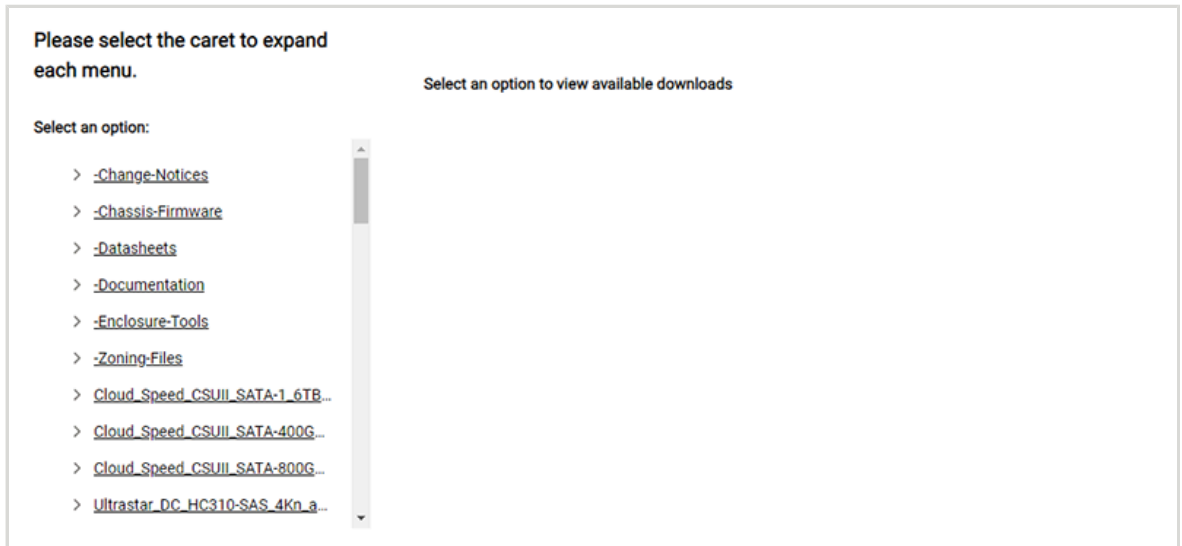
Please select the caret to expand each menu.

Select an option to view available downloads

Select an option:

> -Change-Notices
> -Chassis-Firmware
> -Datasheets
> -Documentation
> -Enclosure-Tools
> -Zoning-Files
> Cloud_Speed_CSUII_SATA-1_6TB...
> Cloud_Speed_CSUII_SATA-400G...
> Cloud_Speed_CSUII_SATA-800G...
> Ultrastar_DC_HC310-SAS_4Kn_a...